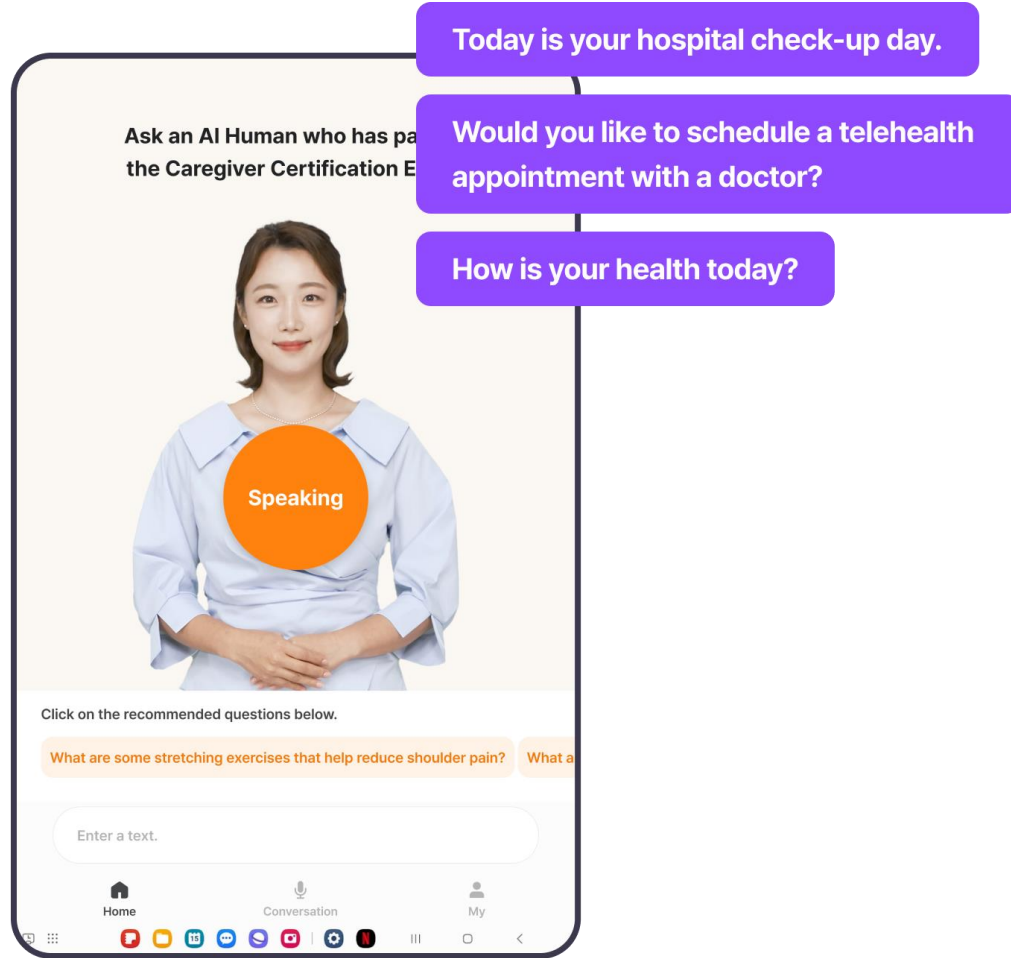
Today is your hospital check-up day.

Would you like to schedule a telehealth appointment with a doctor?

How is your health today?

Ask an AI Human who has pa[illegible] the Caregiver Certification E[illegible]

Speaking

Click on the recommended questions below.

What are some stretching exercises that help reduce shoulder pain?

What a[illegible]

Enter a text.

Home

Conversation

My